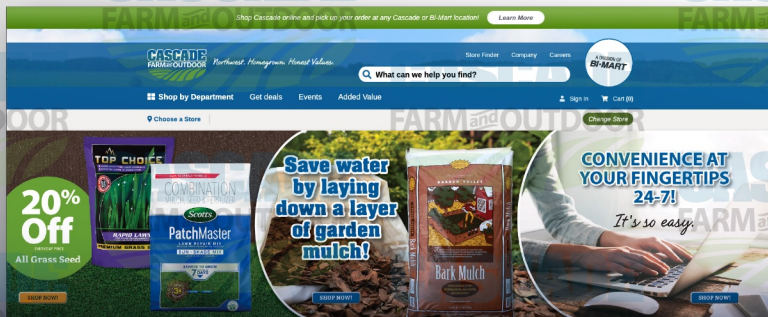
Shop Cascade online and pick up your order at any Cascade or Bi-Mart location!

Learn More

CASCADE FARM and OUTDOOR

Northwest. Homegrown. Honest Values.

Store Finder Company Careers

A DIVISION OF BI-MART

What can we help you find?

Shop by Department Get deals Events Added Value

Sign In Cart (0)

Choose a Store

Change Store

TOP CHOICE

RAPID LAWN

PREMIUM GRASS SEED

20% Off

All Grass Seed

COMBINATION

Scotts

PatchMaster

LAWN REPAIR MIX

SHOP NOW!

Save water by laying down a layer of garden mulch!

Bark Mulch

SHOP NOW!

CONVENIENCE AT YOUR FINGERTIPS 24-7!

It's so easy.

SHOP NOW!

FARM and OUTDOOR